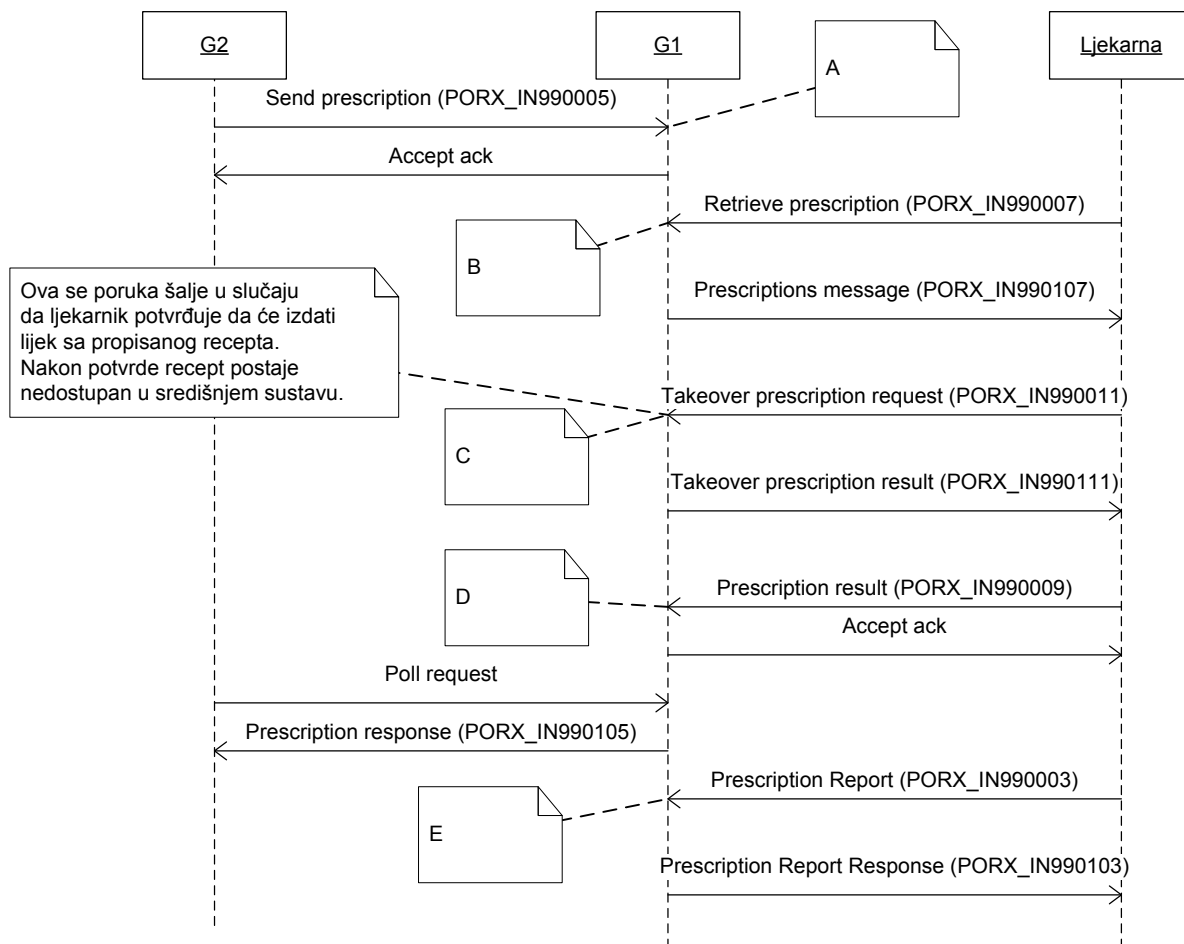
G2

G1

Ljekarna

A

Send prescription (PORX_IN990005)

Accept ack

Retrieve prescription (PORX_IN990007)

B

Ova se poruka šalje u slučaju da ljekarnik potvrđuje da će izdati lijek sa propisanog recepta. Nakon potvrde recept postaje nedostupan u središnjem sustavu.

Prescriptions message (PORX_IN990107)

Takeover prescription request (PORX_IN990011)

C

Takeover prescription result (PORX_IN990111)

D

Prescription result (PORX_IN990009)

Accept ack

Poll request

Prescription response (PORX_IN990105)

Prescription Report (PORX_IN990003)

E

Prescription Report Response (PORX_IN990103)